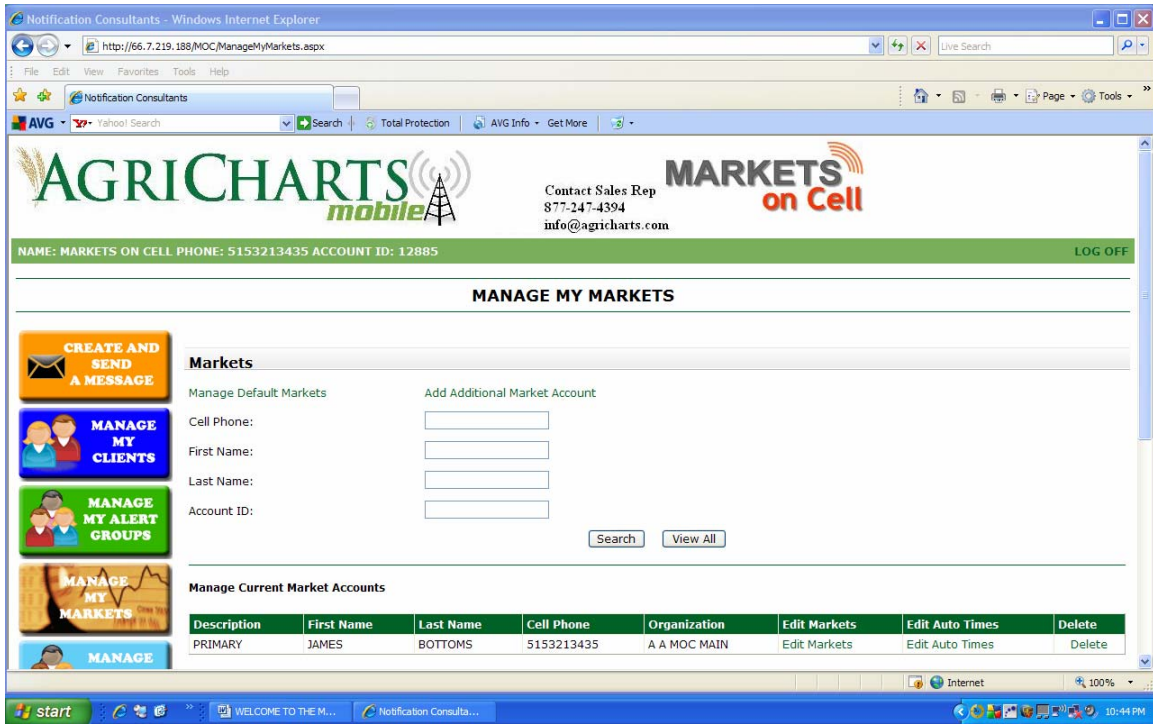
Notification Consultants - Windows Internet Explorer

http://66.7.219.188/MOC/ManageMyMarkets.aspx

Live Search

File Edit View Favorites Tools Help

Notification Consultants

Page Tools

AVG Yahoo! Search Search Total Protection AVG Info Get More

AGRICHARTS mobile

Contact Sales Rep
877-247-4394
info@agricharts.com

MARKETS on Cell

NAME: MARKETS ON CELL PHONE: 5153213435 ACCOUNT ID: 12885

LOG OFF

MANAGE MY MARKETS

CREATE AND SEND A MESSAGE

MANAGE MY CLIENTS

MANAGE MY ALERT GROUPS

MANAGE MY MARKETS

MANAGE

Markets

Manage Default Markets

Add Additional Market Account

Cell Phone:

First Name:

Last Name:

Account ID:

Search View All

Manage Current Market Accounts

| Description | First Name | Last Name | Cell Phone | Organization | Edit Markets | Edit Auto Times | Delete |
|---|---|---|---|---|---|---|---|
| PRIMARY | JAMES | BOTTOMS | 5153213435 | A A MOC MAIN | Edit Markets | Edit Auto Times | Delete |

Internet 100%

start WELCOME TO THE M... Notification Consulta... 10:44 PM